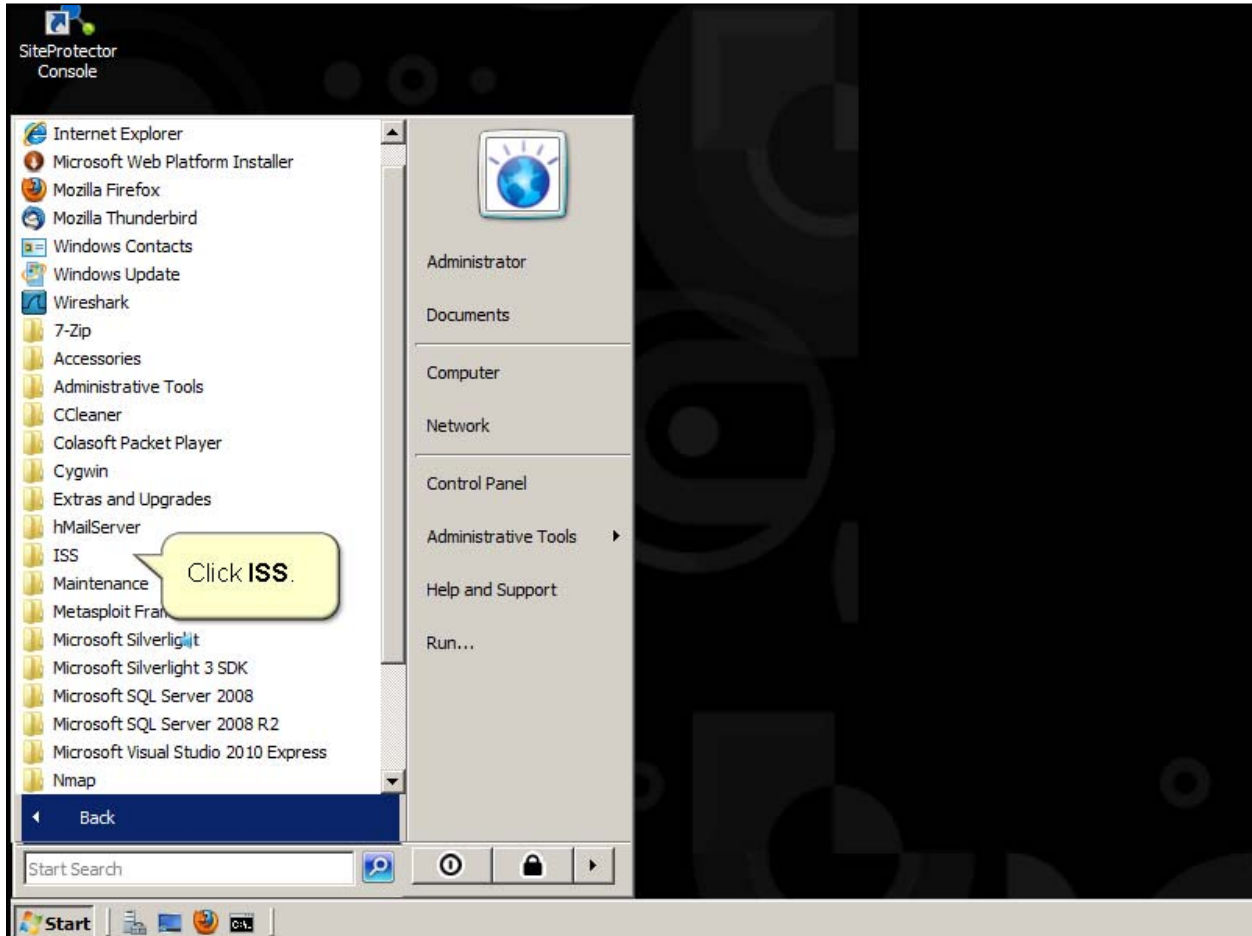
SiteProtector Console

Internet Explorer
Microsoft Web Platform Installer
Mozilla Firefox
Mozilla Thunderbird
Windows Contacts
Windows Update
Wireshark
7-Zip
Accessories
Administrative Tools
CCleaner
Colasoft Packet Player
Cygwin
Extras and Upgrades
hMailServer
ISS
Maintenance
Metasploit Fran
Microsoft Silverlight
Microsoft Silverlight 3 SDK
Microsoft SQL Server 2008
Microsoft SQL Server 2008 R2
Microsoft Visual Studio 2010 Express
Nmap
Back

Click **ISS**.

Administrator
Documents
Computer
Network
Control Panel
Administrative Tools
Help and Support
Run...

Start Search

Start